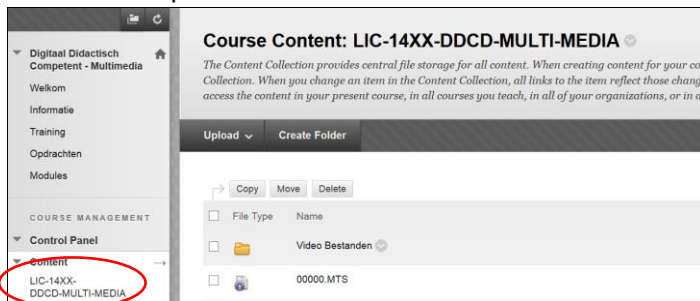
Digitaal Didactisch Competent - Multimedia

Welkom

Informatie

Training

Opdrachten

Modules

COURSE MANAGEMENT

Control Panel

Content

LIC-14XX-DDCD-MULTI-MEDIA

Course Content: LIC-14XX-DDCD-MULTI-MEDIA

The Content Collection provides central file storage for all content. When creating content for your co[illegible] Collection. When you change an item in the Content Collection, all links to the item reflect those chang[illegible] access the content in your present course, in all courses you teach, in all of your organizations, or in o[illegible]

Upload

Create Folder

Copy

Move

Delete

| | File Type | Name |
|---|---|---|
| | | Video Bestanden |
| | | 00000.MTS |